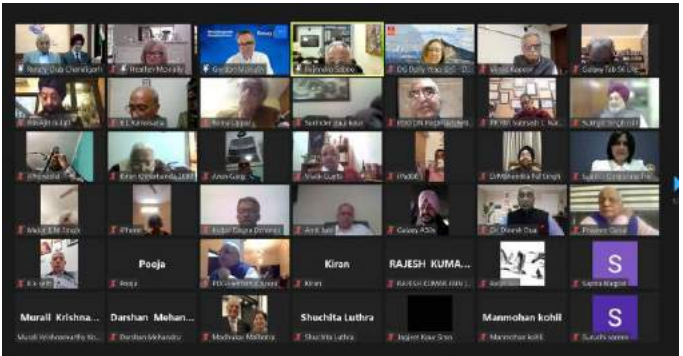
Rotary Club Chandigarh
Heather Mcnally
Gordon McInally
Rajendra Sabbe
DG Dolly Vora
Vinod Kapoor
Galaxy Tab S6 Lite
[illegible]
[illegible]
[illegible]
Surinder Kaur
PDG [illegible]
PP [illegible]
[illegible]
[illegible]
Kiran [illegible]
Arun Garg
Vivek Gupta
iPad
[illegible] Pal Singh
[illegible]
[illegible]
iPhone
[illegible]
Anil Jain
Galaxy A50s
Dr. Dinesh Dua
Praveen Goyal
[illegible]
Pooja
Pooja
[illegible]
Kiran
Kiran
RAJESH KUMA...
RAJESH KUMAR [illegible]
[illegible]
S
Sapna Nagpal
Murali Krishna...
Murali Venkatamurthy Kr...
Darshan Mehan...
Darshan Mehandru
Madhavan Malhotra
Shuchita Luthra
Shuchita Luthra
Jagjeet Kaur Sran
Manmohan kohli
Manmohan kohli
S
Suruchi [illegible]